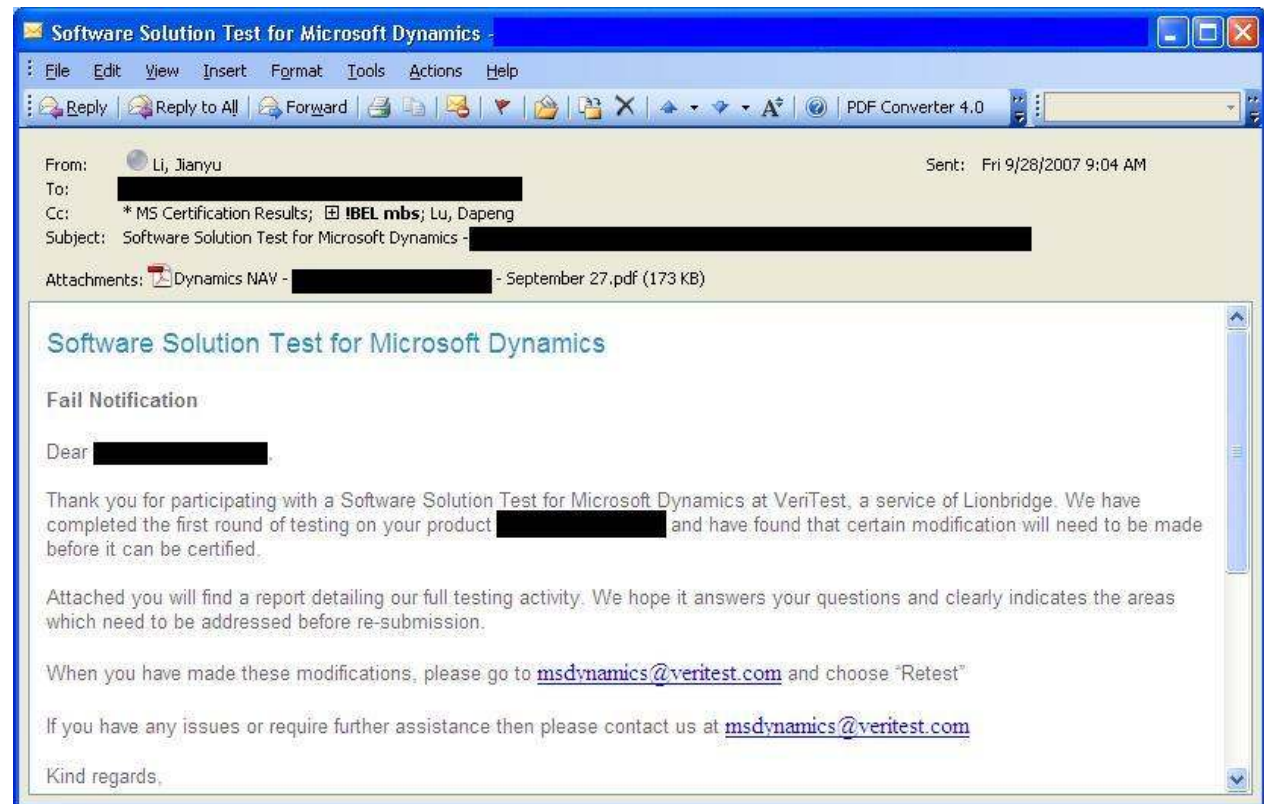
Software Solution Test for Microsoft Dynamics - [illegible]

File Edit View Insert Format Tools Actions Help

Reply | Reply to All | Forward | PDF Converter 4.0

From: Li, Jianyu
Sent: Fri 9/28/2007 9:04 AM
To: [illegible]
Cc: * MS Certification Results; !BEL mbs; Lu, Dapeng
Subject: Software Solution Test for Microsoft Dynamics - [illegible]

Attachments: Dynamics NAV - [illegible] - September 27.pdf (173 KB)

Software Solution Test for Microsoft Dynamics

Fail Notification

Dear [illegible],

Thank you for participating with a Software Solution Test for Microsoft Dynamics at VeriTest, a service of Lionbridge. We have completed the first round of testing on your product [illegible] and have found that certain modification will need to be made before it can be certified.

Attached you will find a report detailing our full testing activity. We hope it answers your questions and clearly indicates the areas which need to be addressed before re-submission.

When you have made these modifications, please go to msdynamics@veritest.com and choose "Retest"

If you have any issues or require further assistance then please contact us at msdynamics@veritest.com

Kind regards,